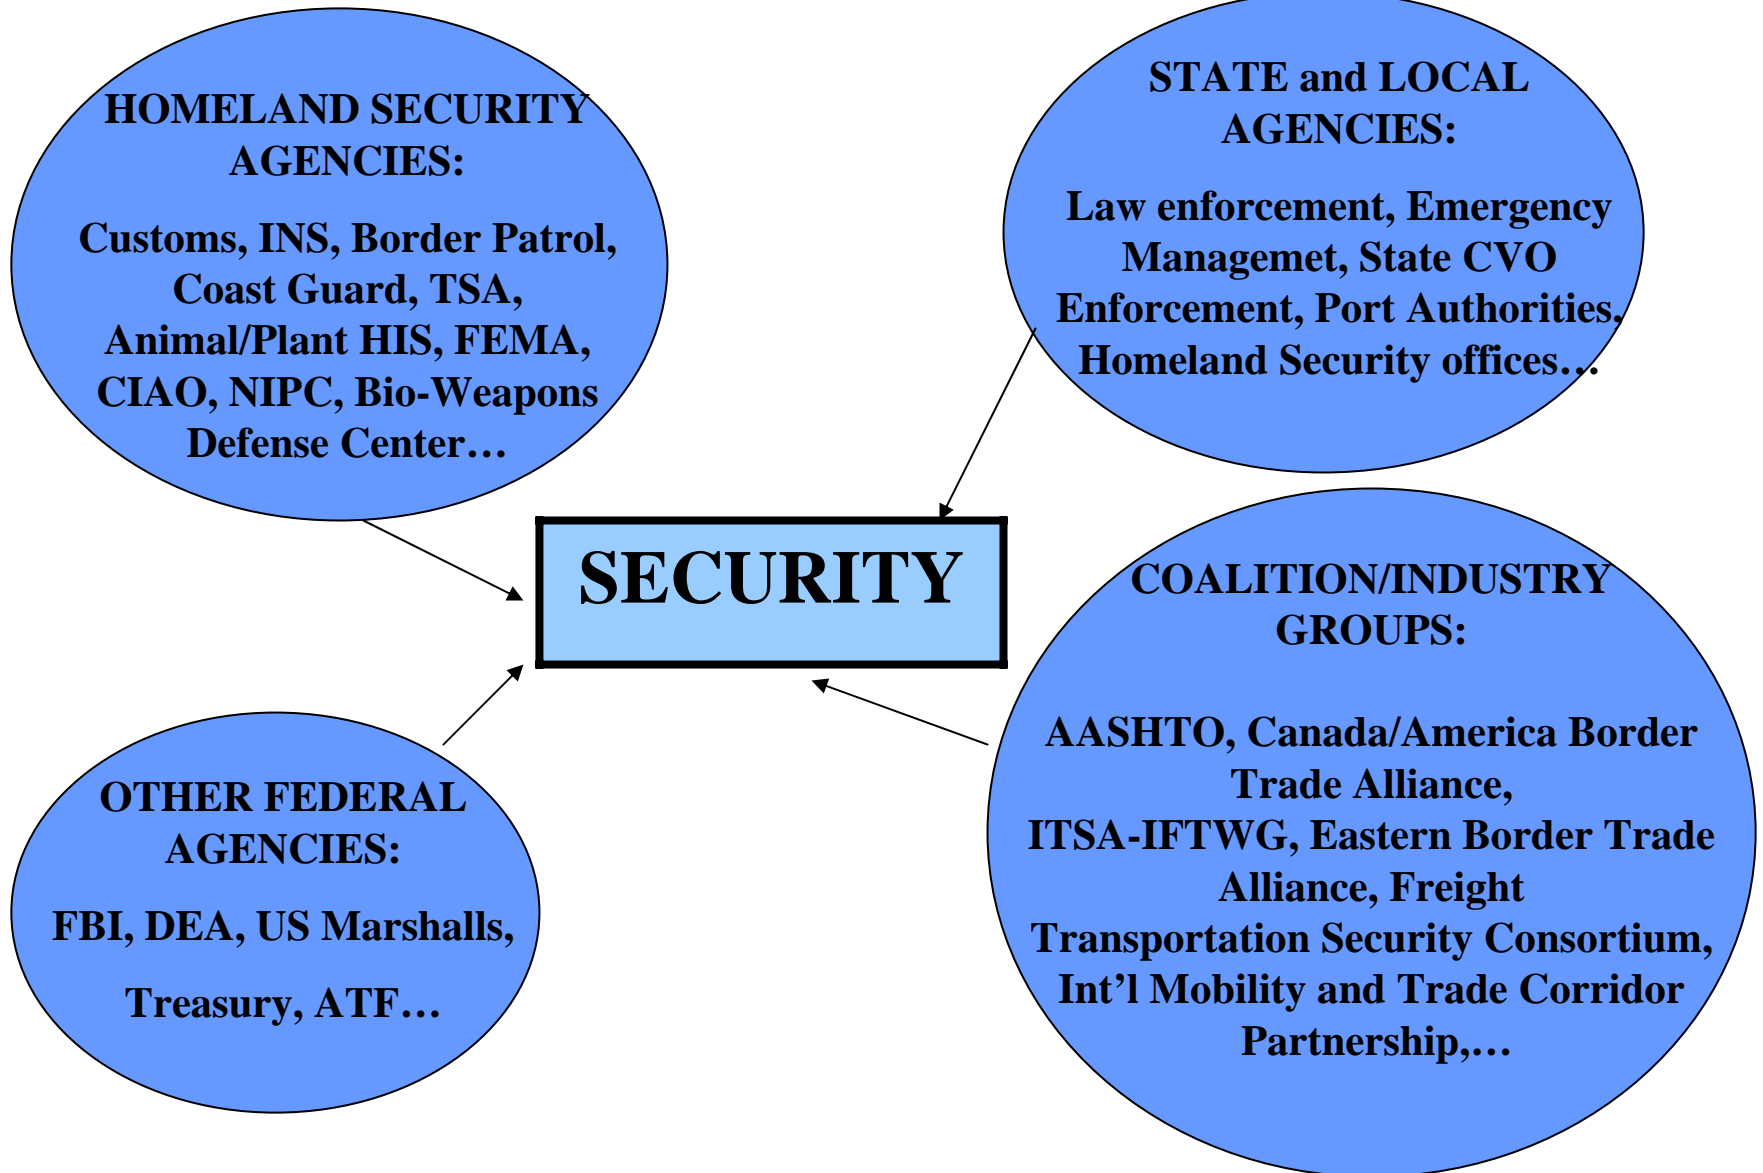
HOMELAND SECURITY AGENCIES:

Customs, INS, Border Patrol, Coast Guard, TSA, Animal/Plant HIS, FEMA, CIAO, NIPC, Bio-Weapons Defense Center…

STATE and LOCAL AGENCIES:

Law enforcement, Emergency Managemet, State CVO Enforcement, Port Authorities, Homeland Security offices…

SECURITY

COALITION/INDUSTRY GROUPS:

AASHTO, Canada/America Border Trade Alliance, ITSA-IFTWG, Eastern Border Trade Alliance, Freight Transportation Security Consortium, Int'l Mobility and Trade Corridor Partnership,…

OTHER FEDERAL AGENCIES:

FBI, DEA, US Marshalls,

Treasury, ATF…